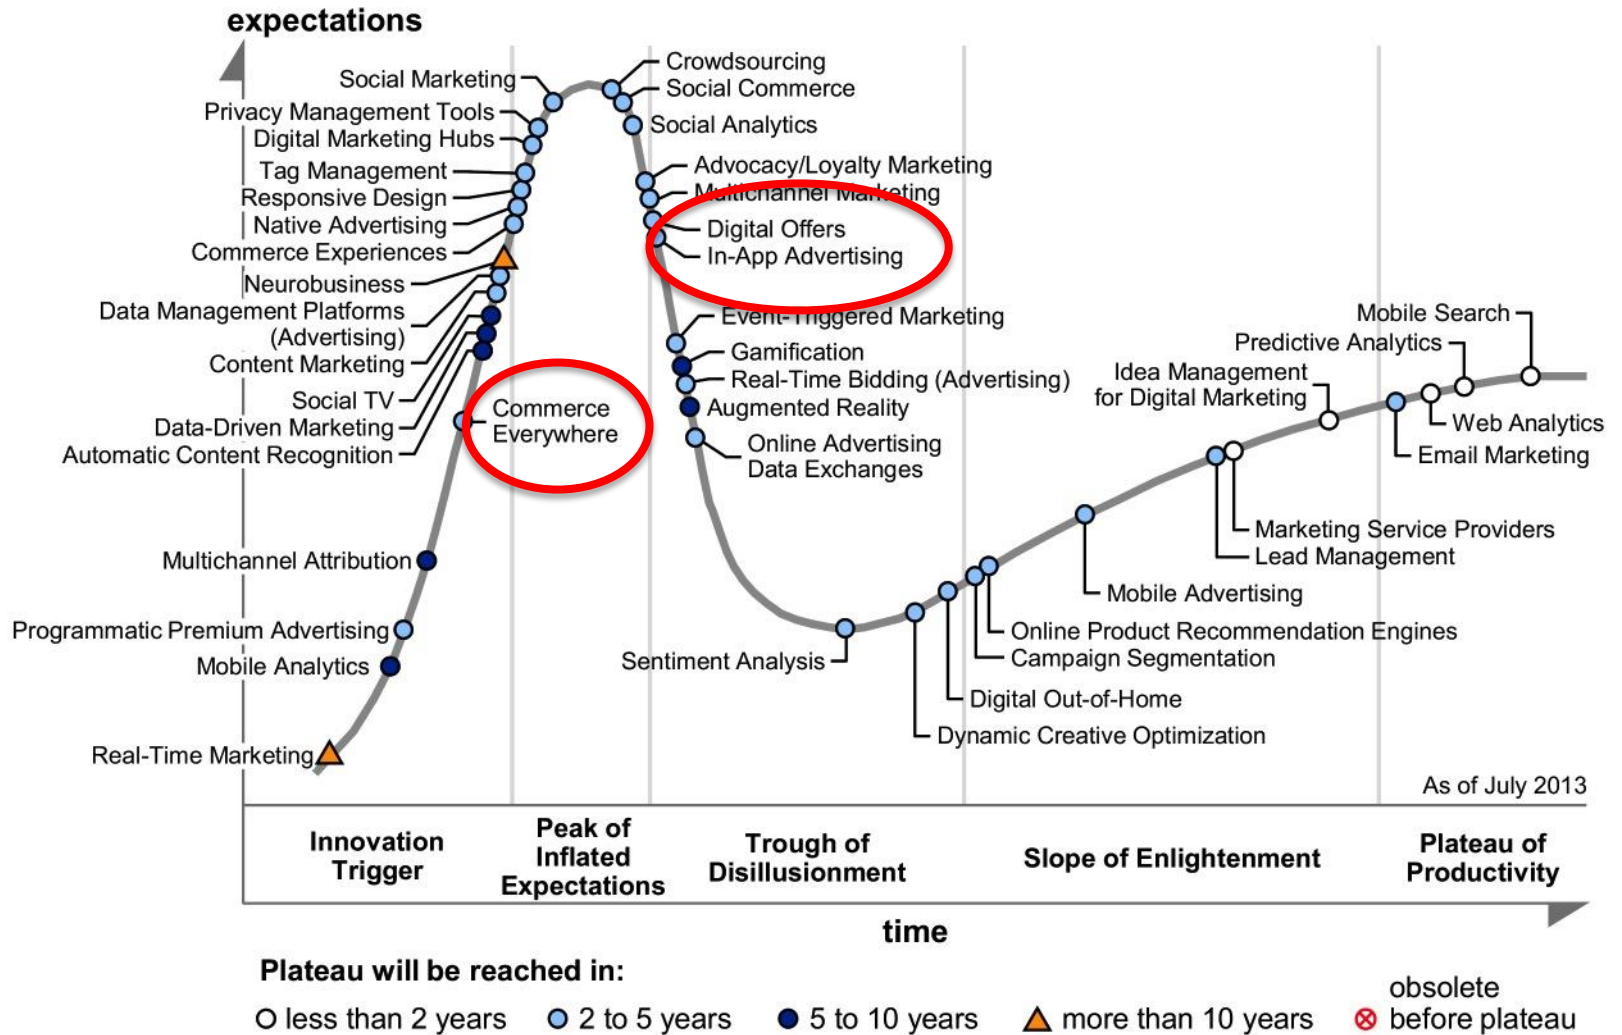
expectations

Social Marketing
Privacy Management Tools
Digital Marketing Hubs
Tag Management
Responsive Design
Native Advertising
Commerce Experiences
Neurobusiness
Data Management Platforms (Advertising)
Content Marketing
Social TV
Data-Driven Marketing
Automatic Content Recognition
Commerce Everywhere
Multichannel Attribution
Programmatic Premium Advertising
Mobile Analytics
Real-Time Marketing

Crowdsourcing
Social Commerce
Social Analytics
Advocacy/Loyalty Marketing
Multichannel Marketing
Digital Offers
In-App Advertising
Event-Triggered Marketing
Gamification
Real-Time Bidding (Advertising)
Augmented Reality
Online Advertising Data Exchanges
Sentiment Analysis

Mobile Search
Predictive Analytics
Idea Management for Digital Marketing
Web Analytics
Email Marketing
Marketing Service Providers
Lead Management
Mobile Advertising
Online Product Recommendation Engines
Campaign Segmentation
Digital Out-of-Home
Dynamic Creative Optimization

As of July 2013

Innovation Trigger
Peak of Inflated Expectations
Trough of Disillusionment
Slope of Enlightenment
Plateau of Productivity

time

Plateau will be reached in:
less than 2 years
2 to 5 years
5 to 10 years
more than 10 years
obsolete before plateau